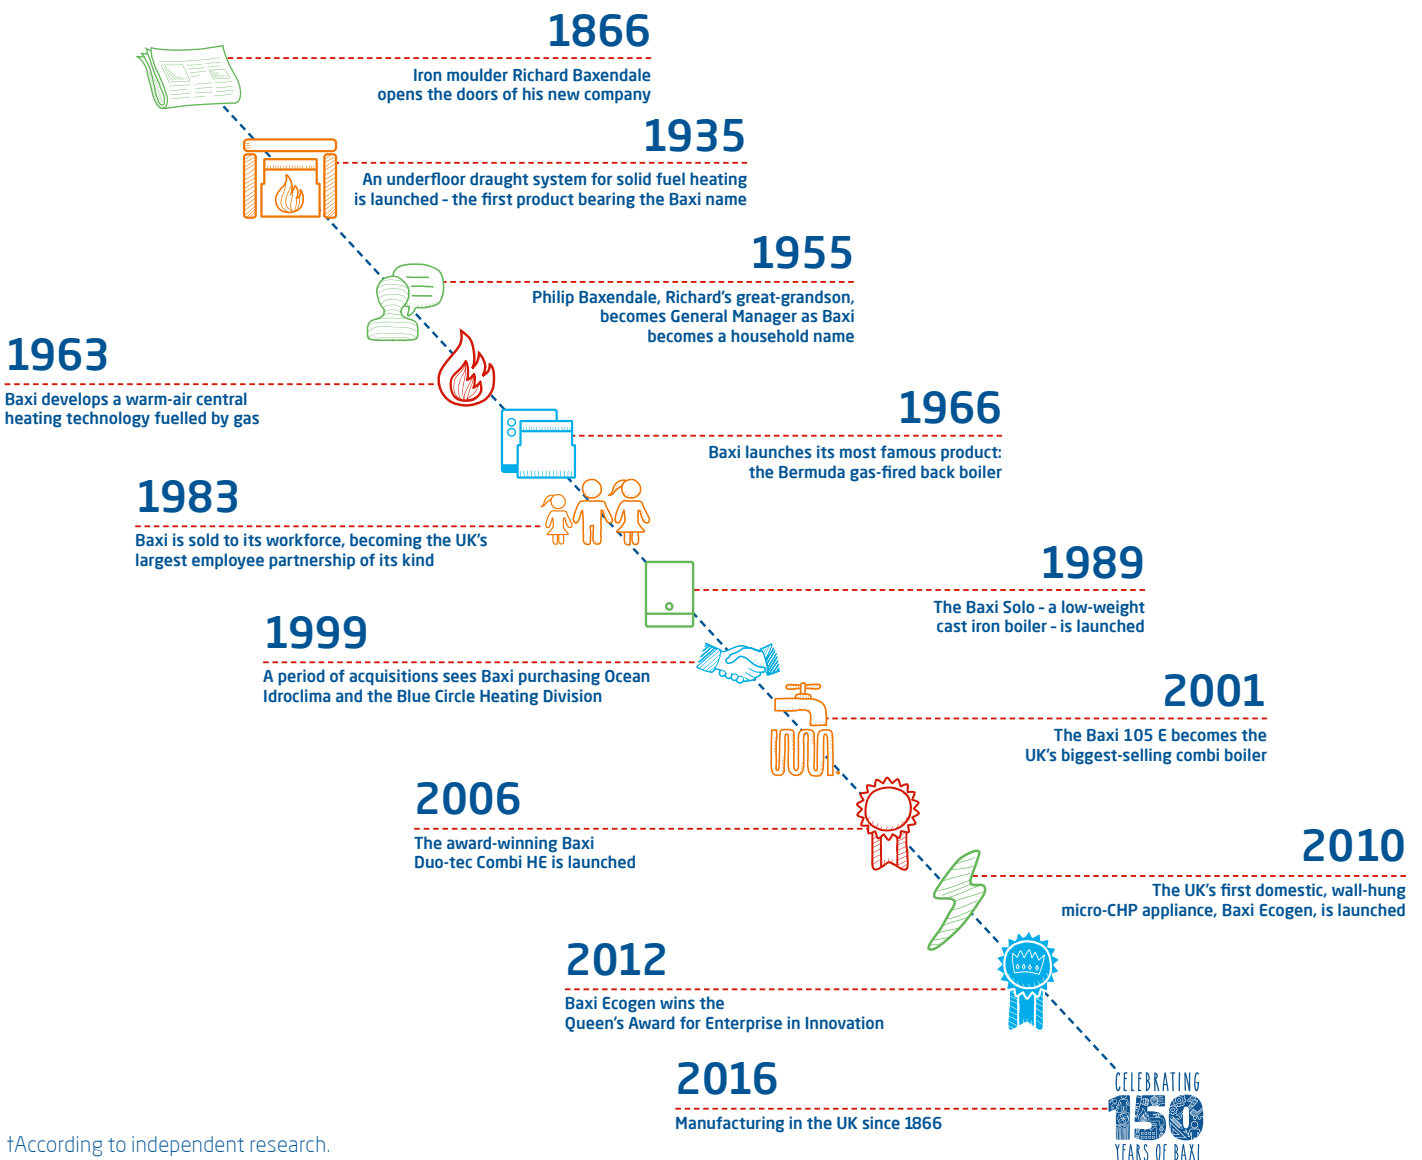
1866
Iron moulder Richard Baxendale opens the doors of his new company

1935
An underfloor draught system for solid fuel heating is launched - the first product bearing the Baxi name

1955
Philip Baxendale, Richard's great-grandson, becomes General Manager as Baxi becomes a household name

1963
Baxi develops a warm-air central heating technology fuelled by gas

1966
Baxi launches its most famous product: the Bermuda gas-fired back boiler

1983
Baxi is sold to its workforce, becoming the UK's largest employee partnership of its kind

1989
The Baxi Solo - a low-weight cast iron boiler - is launched

1999
A period of acquisitions sees Baxi purchasing Ocean Idroclima and the Blue Circle Heating Division

2001
The Baxi 105 E becomes the UK's biggest-selling combi boiler

2006
The award-winning Baxi Duo-tec Combi HE is launched

2010
The UK's first domestic, wall-hung micro-CHP appliance, Baxi Ecogen, is launched

2012
Baxi Ecogen wins the Queen's Award for Enterprise in Innovation

2016
Manufacturing in the UK since 1866

CELEBRATING 150 YEARS OF BAXI

†According to independent research.